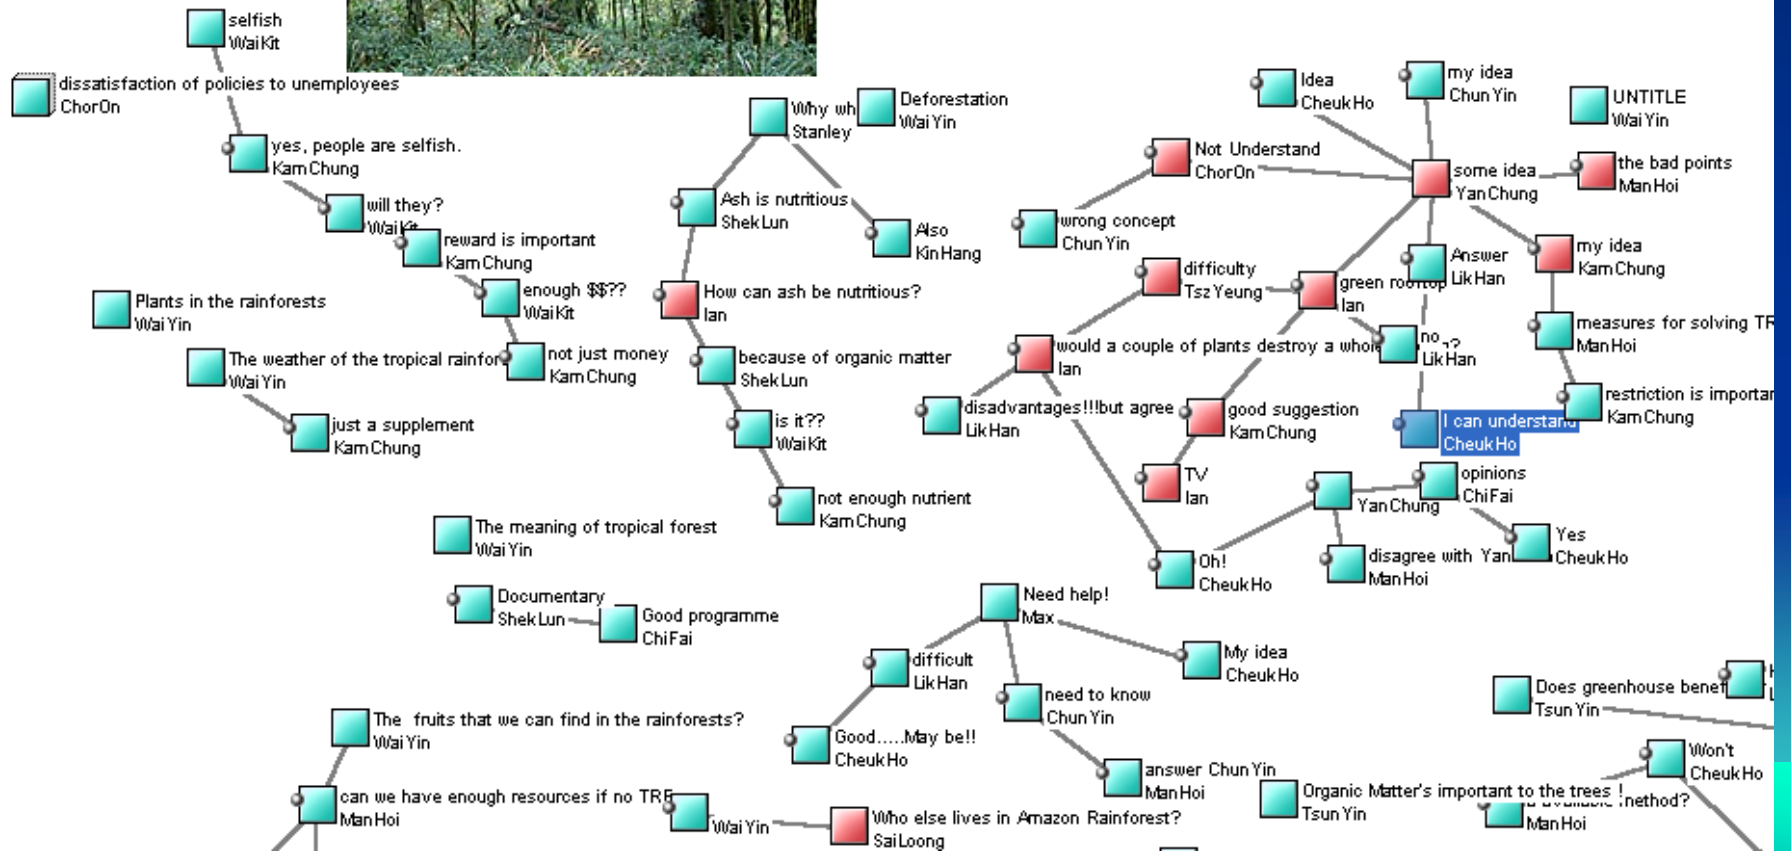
selfish
Wai Kit

dissatisfaction of policies to unemployees
Chor On

yes, people are selfish.
Kam Chung

will they?
Wai Kit

reward is important
Kam Chung

enough $$??
Wai Kit

not just money
Kam Chung

Plants in the rainforests
Wai Yin

The weather of the tropical rainfor
Wai Yin

just a supplement
Kam Chung

Why wh
Stanley

Deforestation
Wai Yin

Ash is nutritious
Shek Lun

Also
Kin Hang

How can ash be nutritious?
Ian

because of organic matter
Shek Lun

is it??
Wai Kit

not enough nutrient
Kam Chung

The meaning of tropical forest
Wai Yin

Documentary
Shek Lun

Good programme
Chi Fai

Idea
Cheuk Ho

my idea
Chun Yin

UNTITLE
Wai Yin

Not Understand
Chor On

some idea
Yan Chung

the bad points
Man Hoi

wrong concept
Chun Yin

difficulty
Tsz Yeung

green rooftop
Ian

Answer
Lik Han

my idea
Kam Chung

would a couple of plants destroy a whol
Ian

no
Lik Han

measures for solving TR
Man Hoi

disadvantages!!!but agree
Lik Han

good suggestion
Kam Chung

I can understand
Cheuk Ho

restriction is importan
Kam Chung

TV
Ian

opinions
Chi Fai

Yan Chung

Yes
Cheuk Ho

disagree with Yan
Man Hoi

Oh!
Cheuk Ho

Need help!
Max

My idea
Cheuk Ho

difficult
Lik Han

need to know
Chun Yin

Good.....May be!!
Cheuk Ho

answer Chun Yin
Man Hoi

The fruits that we can find in the rainforests?
Wai Yin

can we have enough resources if no TR
Man Hoi

Wai Yin

Who else lives in Amazon Rainforest?
Sai Loong

Organic Matter's important to the trees !
Tsun Yin

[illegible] method?
Man Hoi

Does greenhouse benef
Tsun Yin

Won't
Cheuk Ho